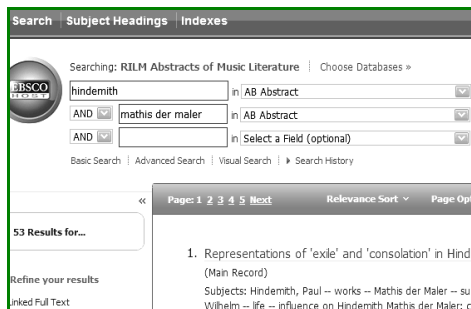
Search | Subject Headings | Indexes

Searching: RILM Abstracts of Music Literature | Choose Databases »

EBSCO HOST

hindemith in AB Abstract

AND mathis der maler in AB Abstract

AND in Select a Field (optional)

Basic Search | Advanced Search | Visual Search | ▸ Search History

«

53 Results for...

Refine your results

Linked Full Text

Page: 1 2 3 4 5 Next

Relevance Sort

Page Op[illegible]

1. Representations of 'exile' and 'consolation' in Hind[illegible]

(Main Record)

Subjects: Hindemith, Paul -- works -- Mathis der Maler -- su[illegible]

Wilhelm -- life -- influence on Hindemith Mathis der Maler; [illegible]